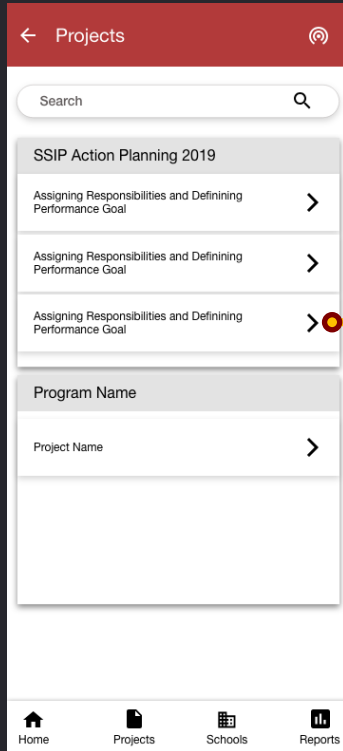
Projects

Search

SSIP Action Planning 2019

Assigning Responsibilities and Definining Performance Goal

Assigning Responsibilities and Definining Performance Goal

Assigning Responsibilities and Definining Performance Goal

Program Name

Project Name

Home
Projects
Schools
Reports